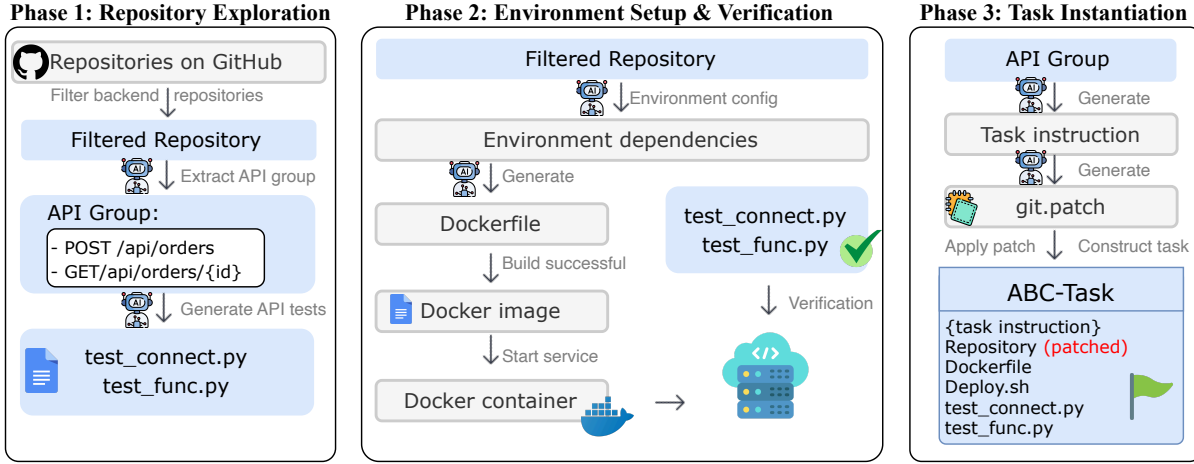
Phase 1: Repository Exploration

Repositories on GitHub

Filter backend repositories

Filtered Repository

Extract API group

API Group:

- POST /api/orders
- GET/api/orders/{id}

Generate API tests

test_connect.py
test_func.py

Phase 2: Environment Setup & Verification

Filtered Repository

Environment config

Environment dependencies

Generate

Dockerfile

Build successful

Docker image

Start service

Docker container

test_connect.py
test_func.py

Verification

Phase 3: Task Instantiation

API Group

Generate

Task instruction

Generate

git.patch

Apply patch

Construct task

ABC-Task

{task instruction}
Repository (patched)
Dockerfile
Deploy.sh
test_connect.py
test_func.py